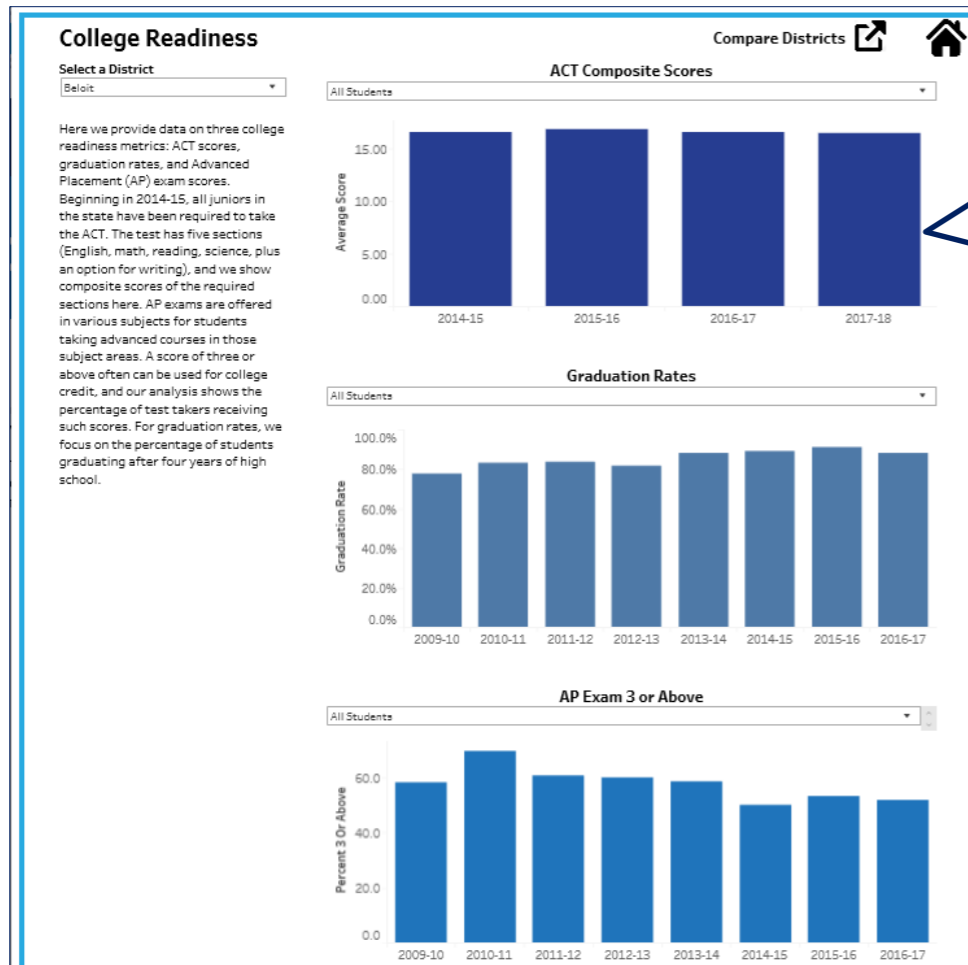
College Readiness

Compare Districts

Select a District
Beloit

Here we provide data on three college readiness metrics: ACT scores, graduation rates, and Advanced Placement (AP) exam scores. Beginning in 2014-15, all juniors in the state have been required to take the ACT. The test has five sections (English, math, reading, science, plus an option for writing), and we show composite scores of the required sections here. AP exams are offered in various subjects for students taking advanced courses in those subject areas. A score of three or above often can be used for college credit, and our analysis shows the percentage of test takers receiving such scores. For graduation rates, we focus on the percentage of students graduating after four years of high school.

ACT Composite Scores
All Students
Average Score
15.00
10.00
5.00
0.00
2014-15 2015-16 2016-17 2017-18

Graduation Rates
All Students
Graduation Rate
100.0%
80.0%
60.0%
40.0%
20.0%
0.0%
2009-10 2010-11 2011-12 2012-13 2013-14 2014-15 2015-16 2016-17

AP Exam 3 or Above
All Students
Percent 3 Or Above
60.0
40.0
20.0
0.0
2009-10 2010-11 2011-12 2012-13 2013-14 2014-15 2015-16 2016-17